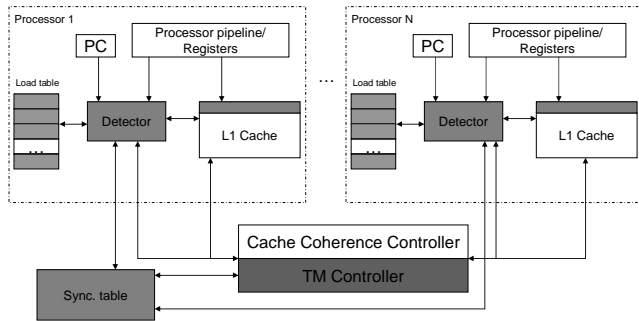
Processor 1

PC

Processor pipeline/ Registers

Load table

...

Detector

L1 Cache

...

Processor N

PC

Processor pipeline/ Registers

Load table

...

Detector

L1 Cache

Cache Coherence Controller

TM Controller

Sync. table